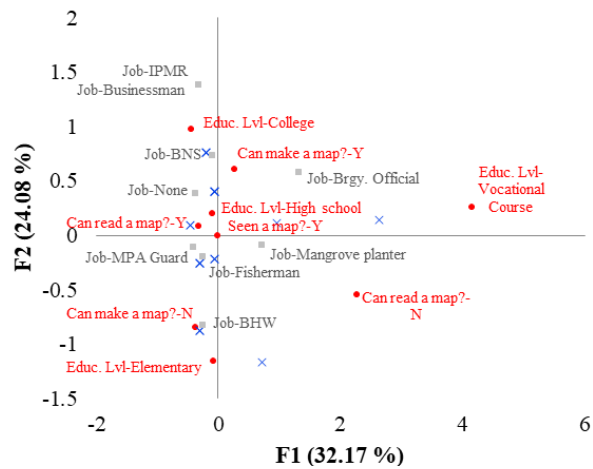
2
1.5
1
0.5
0
-0.5
-1
-1.5
-2
0
2
4
6

F2 (24.08 %)
F1 (32.17 %)

Job-IPMR
Job-Businessman
Educ. Lvl-College
Job-BNS
Can make a map?-Y
Job-None
Job-Brgy. Official
Educ. Lvl-Vocational Course
Can read a map?-Y
Educ. Lvl-High school
Seen a map?-Y
Job-MPA Guard
Job-Mangrove planter
Job-Fisherman
Can read a map?-N
Can make a map?-N
Job-BHW
Educ. Lvl-Elementary